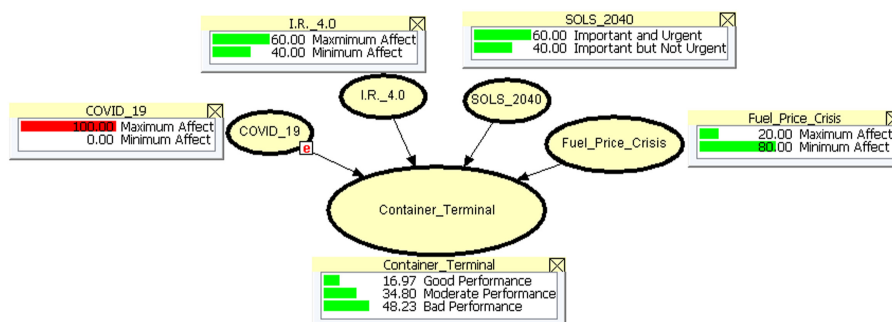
I.R._4.0
60.00 Maxmimum Affect
40.00 Minimum Affect

SOLS_2040
60.00 Important and Urgent
40.00 Important but Not Urgent

COVID_19
100.00 Maximum Affect
0.00 Minimum Affect

Fuel_Price_Crisis
20.00 Maximum Affect
80.00 Minimum Affect

I.R._4.0

SOLS_2040

COVID_19

e

Fuel_Price_Crisis

Container_Terminal

Container_Terminal
16.97 Good Performance
34.80 Moderate Performance
48.23 Bad Performance